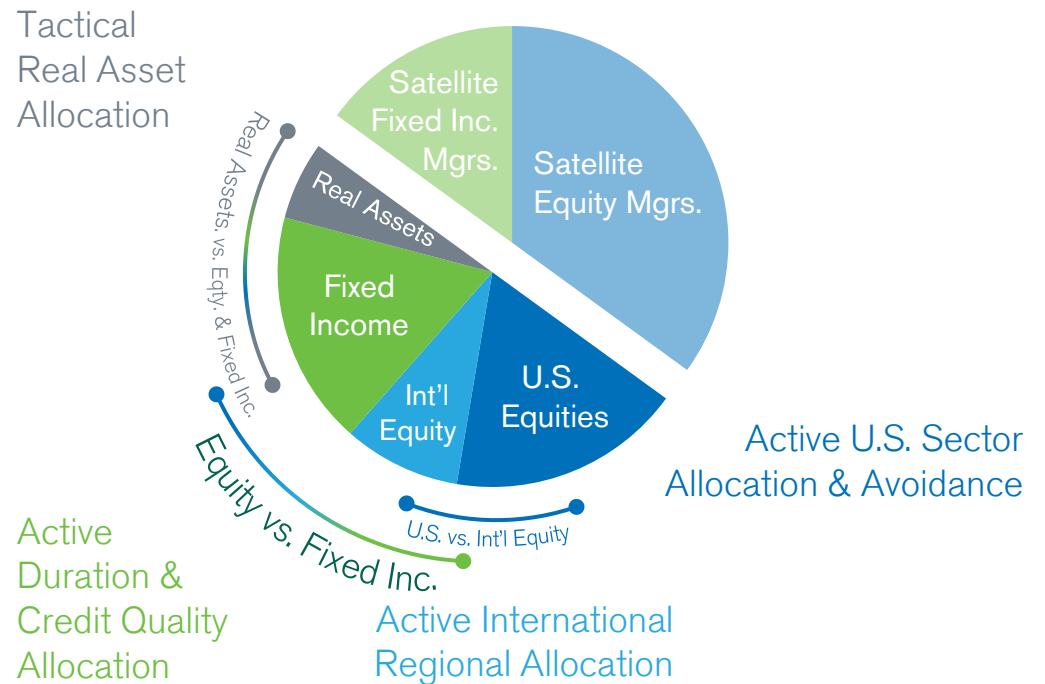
Tactical Real Asset Allocation

Satellite Fixed Inc. Mgrs.

Satellite Equity Mgrs.

Real Assets vs. Eqty. & Fixed Inc.

Real Assets

Fixed Income

Int'l Equity

U.S. Equities

Active U.S. Sector Allocation & Avoidance

Equity vs. Fixed Inc.

U.S. vs. Int'l Equity

Active Duration & Credit Quality Allocation

Active International Regional Allocation